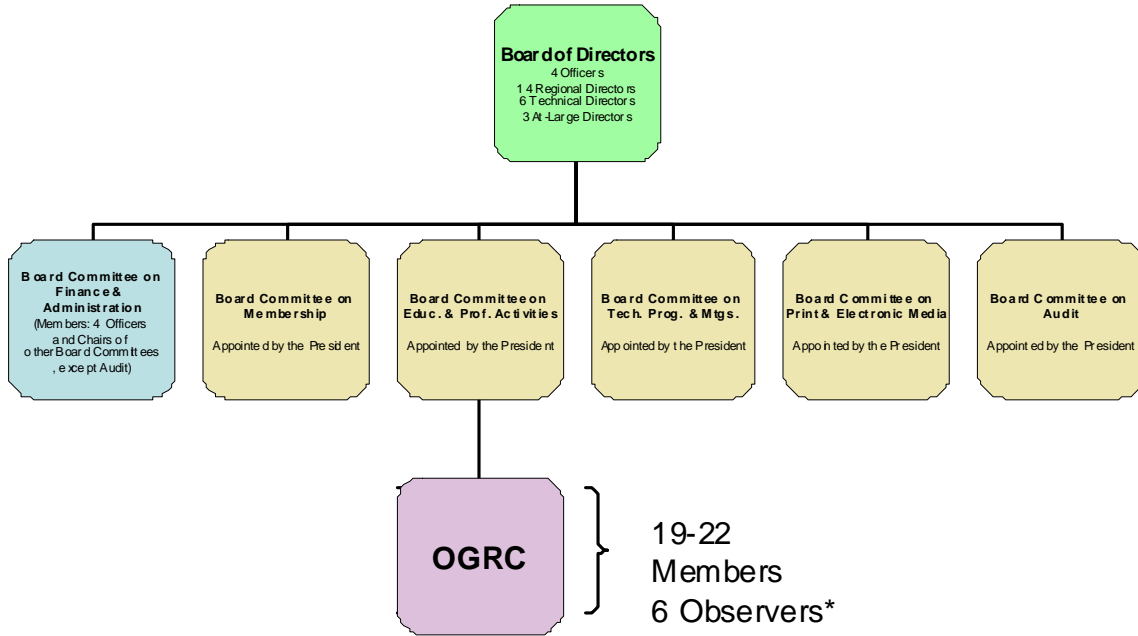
Board of Directors
4 Officers
14 Regional Directors
6 Technical Directors
3 At-Large Directors

Board Committee on Finance & Administration
(Members: 4 Officers and Chairs of other Board Committees, except Audit)

Board Committee on Membership
Appointed by the President

Board Committee on Educ. & Prof. Activities
Appointed by the President

Board Committee on Tech. Prog. & Mtgs.
Appointed by the President

Board Committee on Print & Electronic Media
Appointed by the President

Board Committee on Audit
Appointed by the President

OGRC

19-22
Members
6 Observers*